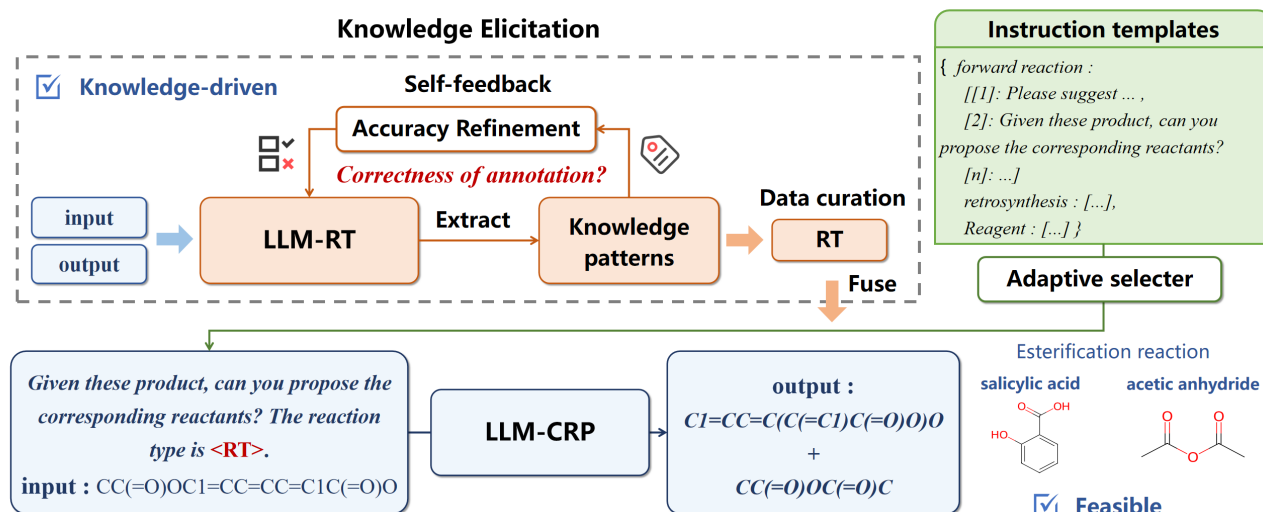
Knowledge Elicitation

Knowledge-driven

Self-feedback

Accuracy Refinement

Correctness of annotation?

input

output

LLM-RT

Extract

Knowledge patterns

Data curation

RT

Fuse

Instruction templates

{ forward reaction :
[[1]: Please suggest ... ,
[2]: Given these product, can you propose the corresponding reactants?
[n]: ...]
retrosynthesis : [...],
Reagent : [...] }

Adaptive selecter

Given these product, can you propose the corresponding reactants? The reaction type is <RT>.

input : CC(=O)OC1=CC=CC=C1C(=O)O

LLM-CRP

output :
C1=CC=C(C(=C1)C(=O)O)O
+
CC(=O)OC(=O)C

Esterification reaction

salicylic acid

acetic anhydride

OH

O

HO

O

O

O

Feasible